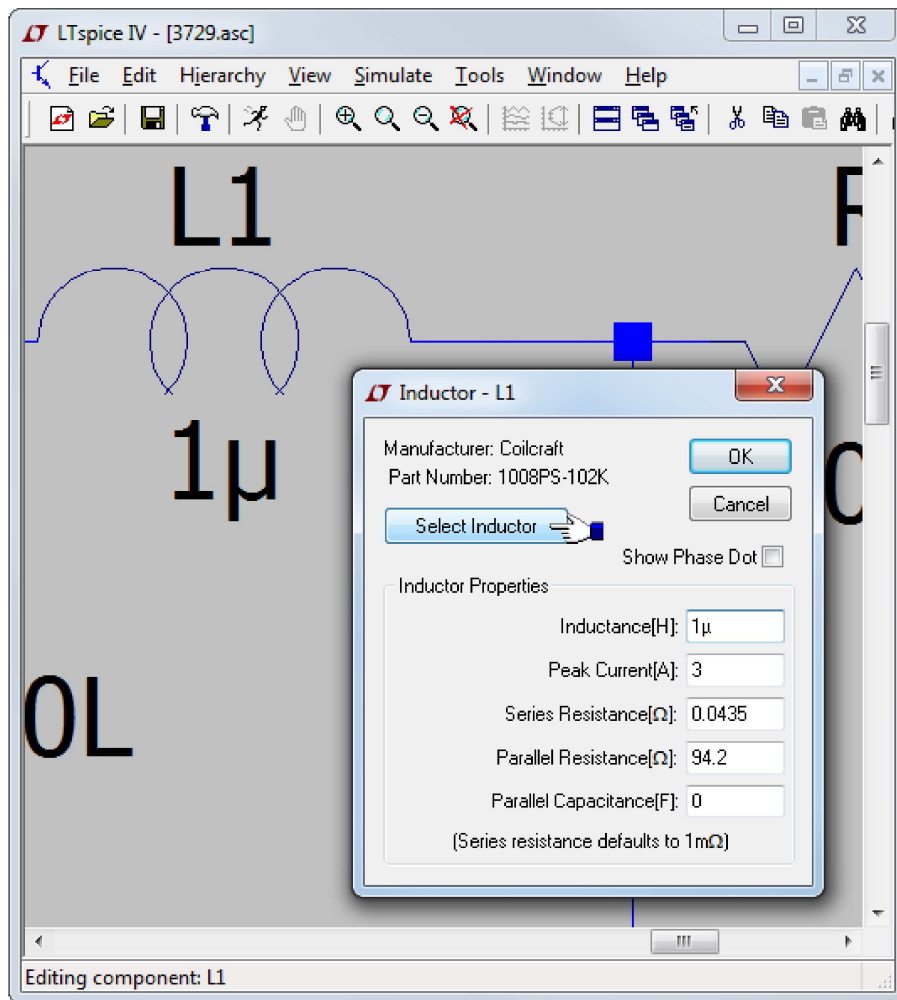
LTspice IV - [3729.asc]

File Edit Hierarchy View Simulate Tools Window Help

L1

1μ

R

C

0L

Inductor - L1

Manufacturer: Coilcraft
Part Number: 1008PS-102K

OK

Cancel

Select Inductor

Show Phase Dot

Inductor Properties

Inductance[H]: 1μ

Peak Current[A]: 3

Series Resistance[Ω]: 0.0435

Parallel Resistance[Ω]: 94.2

Parallel Capacitance[F]: 0

(Series resistance defaults to 1mΩ)

Editing component: L1